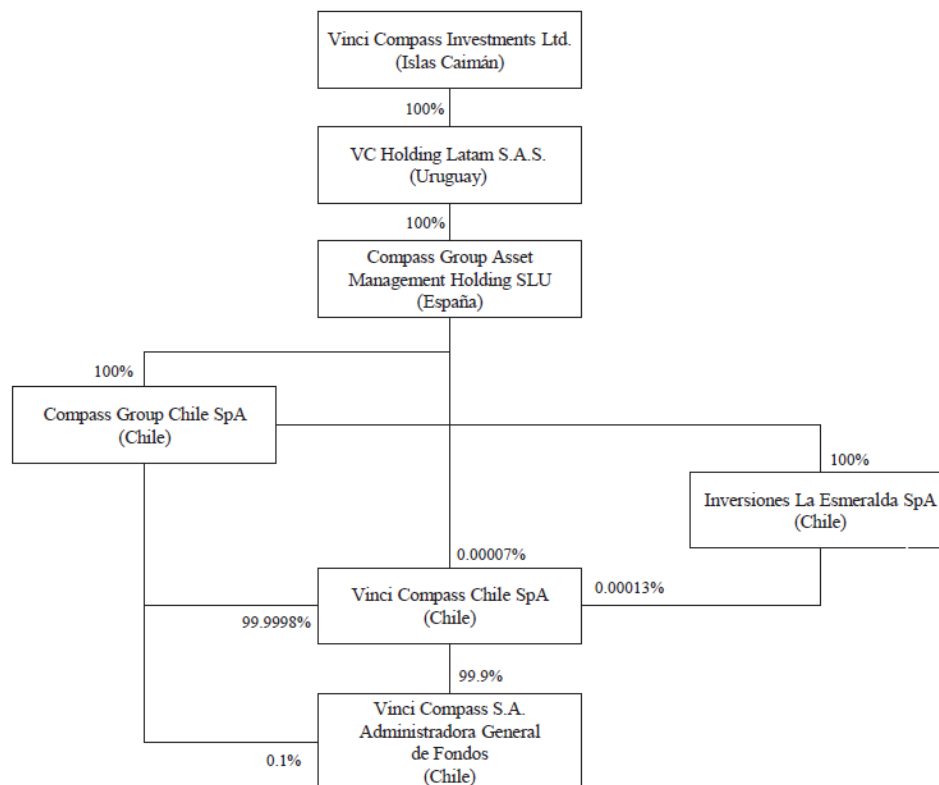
Vinci Compass Investments Ltd.
(Islas Caimán)

100%

VC Holding Latam S.A.S.
(Uruguay)

100%

Compass Group Asset Management Holding SLU
(España)

100%

Compass Group Chile SpA
(Chile)

100%

Inversiones La Esmeralda SpA
(Chile)

0.00007%

Vinci Compass Chile SpA
(Chile)

0.00013%

99.9998%

99.9%

Vinci Compass S.A. Administradora General de Fondos
(Chile)

0.1%